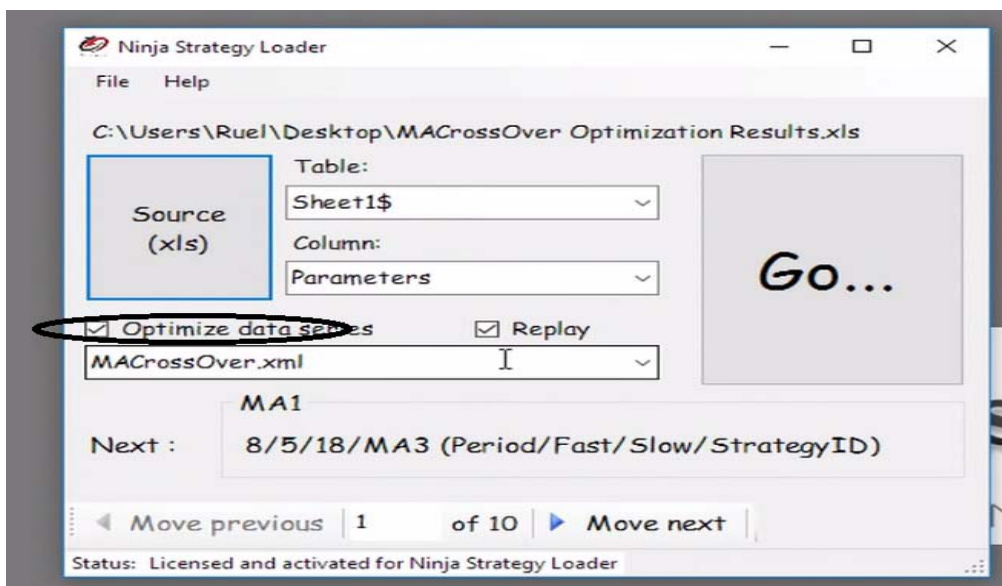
Ninja Strategy Loader

File Help

C:\Users\Ruel\Desktop\MACrossOver Optimization Results.xls

Source (xls)

Table:

Sheet1$

Column:

Parameters

Go...

☑ Optimize data series

☑ Replay

MACrossOver.xml

MA1

Next : 8/5/18/MA3 (Period/Fast/Slow/StrategyID)

◀ Move previous 1 of 10 ▶ Move next

Status: Licensed and activated for Ninja Strategy Loader